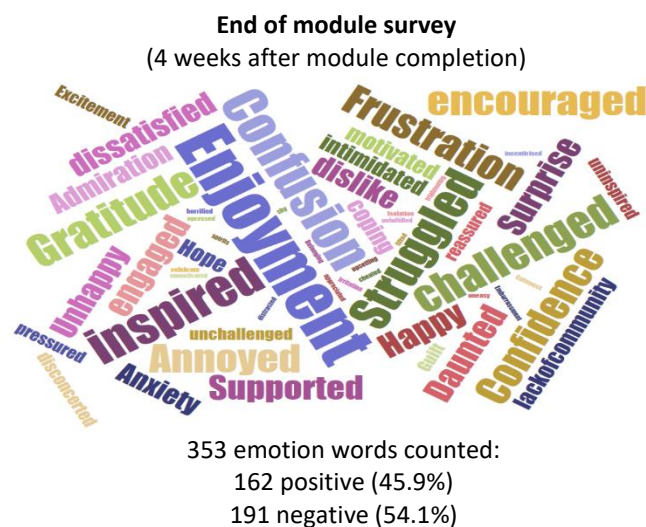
**End of module survey**
(4 weeks after module completion)

Excitement
dissatisfied
Admiration
Gratitude
Confusion
Enjoyment
Frustration
encouraged
motivated
intimidated
dislike
Struggled
Surprise
uninspired
inconvenienced
challenged
reassured
coping
Hope
engaged
Unhappy
inspired
pressured
unchallenged
Annoyed
Anxiety
Supported
disconcerted
Happy
Daunted
Guilt
Confidence
lackofcommunity
horrified
worried
isolation
unsatisfied
upsetting
uneasy
celebrate
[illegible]